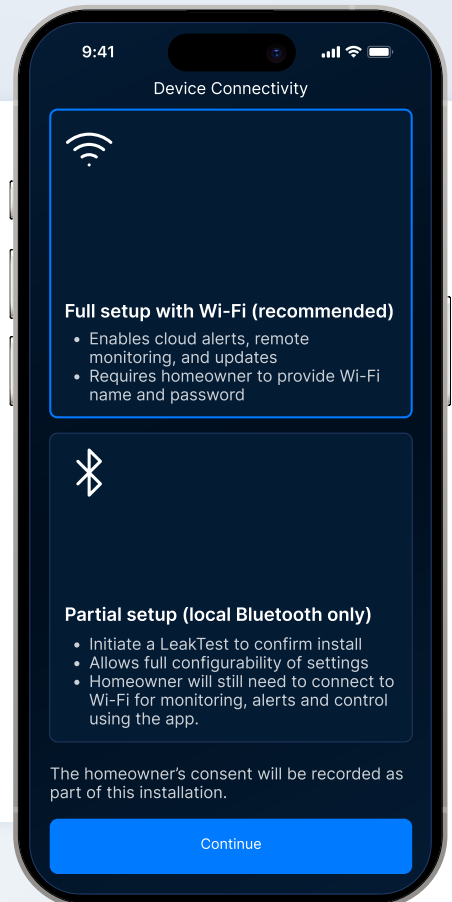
9:41

Device Connectivity

Full setup with Wi-Fi (recommended)

- Enables cloud alerts, remote monitoring, and updates
- Requires homeowner to provide Wi-Fi name and password

Partial setup (local Bluetooth only)

- Initiate a LeakTest to confirm install
- Allows full configurability of settings
- Homeowner will still need to connect to Wi-Fi for monitoring, alerts and control using the app.

The homeowner's consent will be recorded as part of this installation.

Continue